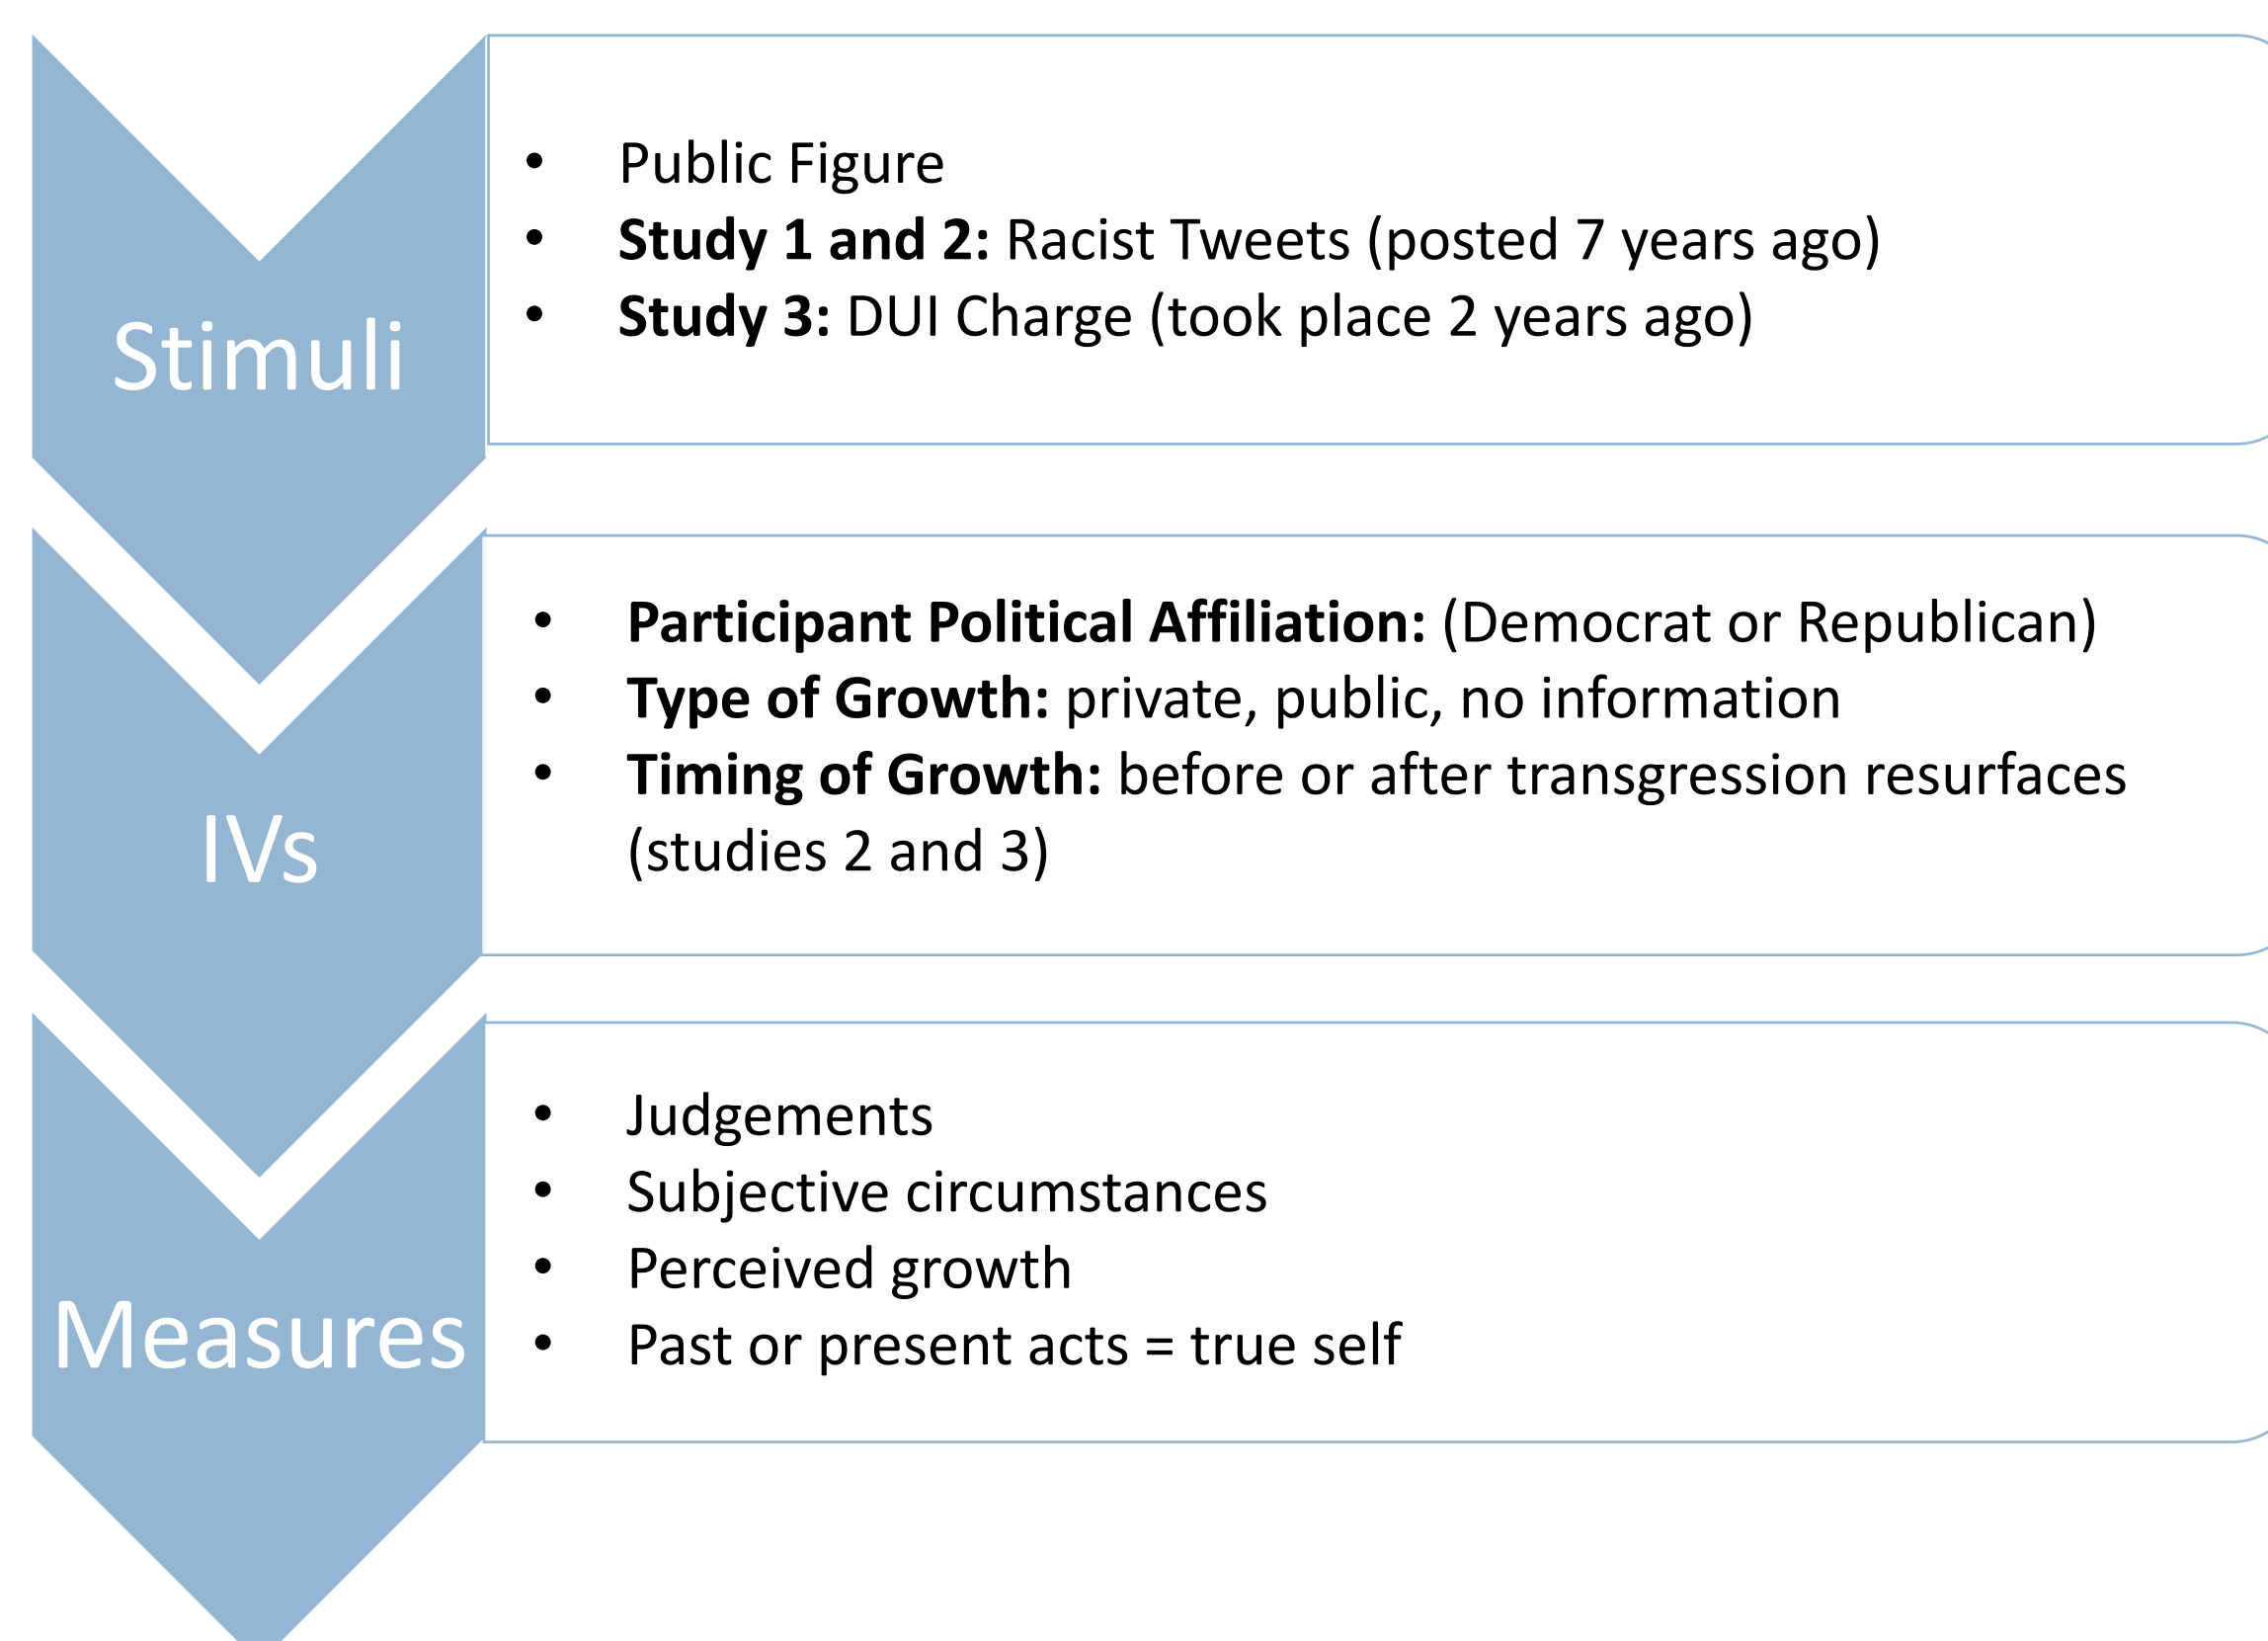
Stimuli

- Public Figure
- **Study 1 and 2:** Racist Tweets (posted 7 years ago)
- **Study 3:** DUI Charge (took place 2 years ago)

IVs

- **Participant Political Affiliation:** (Democrat or Republican)
- **Type of Growth:** private, public, no information
- **Timing of Growth:** before or after transgression resurfaces (studies 2 and 3)

Measures

- Judgements
- Subjective circumstances
- Perceived growth
- Past or present acts = true self